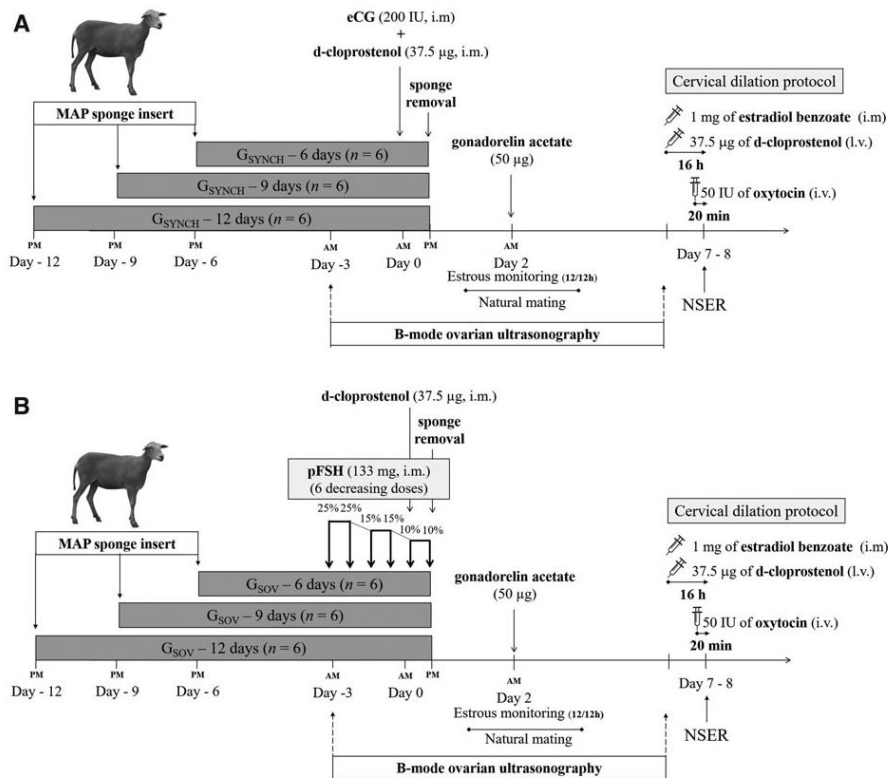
A

eCG (200 IU, i.m)
+
d-cloprostenol (37.5 μg, i.m.)

sponge removal

Cervical dilation protocol

MAP sponge insert

$G_{SYNCH}$ – 6 days ($n$ = 6)

gonadorelin acetate (50 μg)

1 mg of estradiol benzoate (i.m)

37.5 μg of d-cloprostenol (l.v.)

16 h

$G_{SYNCH}$ – 9 days ($n$ = 6)

50 IU of oxytocin (i.v.)

20 min

$G_{SYNCH}$ – 12 days ($n$ = 6)

PM Day - 12 PM Day - 9 PM Day - 6 AM Day -3 AM Day 0 PM AM Day 2 Day 7 - 8

Estrous monitoring (12/12h)

Natural mating

NSER

B-mode ovarian ultrasonography

B

d-cloprostenol (37.5 μg, i.m.)

sponge removal

pFSH (133 mg, i.m.)
(6 decreasing doses)

25% 25% 15% 15% 10% 10%

Cervical dilation protocol

MAP sponge insert

1 mg of estradiol benzoate (i.m)

37.5 μg of d-cloprostenol (l.v.)

$G_{SOV}$ – 6 days ($n$ = 6)

gonadorelin acetate (50 μg)

16 h

$G_{SOV}$ – 9 days ($n$ = 6)

50 IU of oxytocin (i.v.)

20 min

$G_{SOV}$ – 12 days ($n$ = 6)

PM Day - 12 PM Day - 9 PM Day - 6 AM Day -3 AM Day 0 PM AM Day 2 Day 7 - 8

Estrous monitoring (12/12h)

Natural mating

NSER

B-mode ovarian ultrasonography